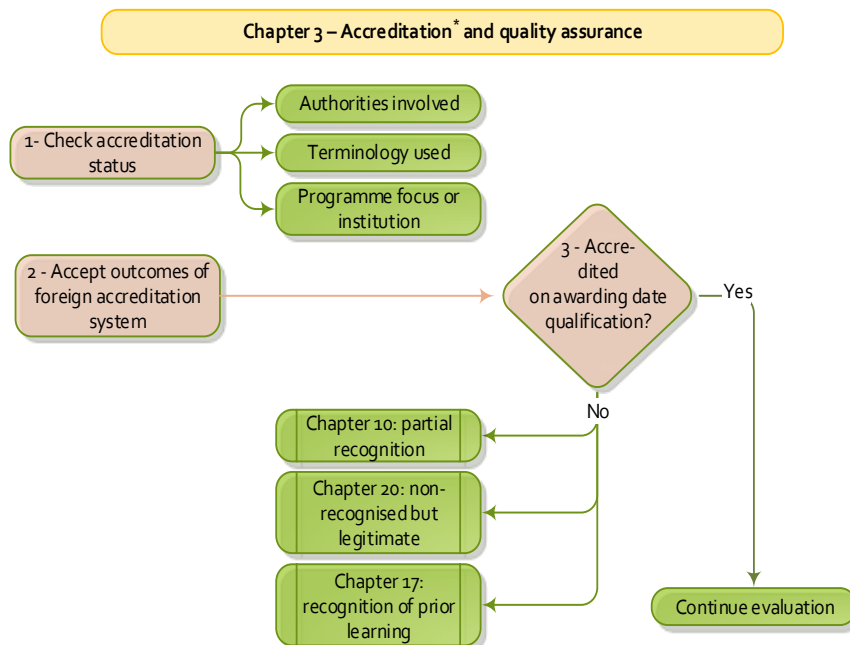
Chapter 3 – Accreditation* and quality assurance

1- Check accreditation status

Authorities involved

Terminology used

Programme focus or institution

2 - Accept outcomes of foreign accreditation system

3 - Accredited on awarding date qualification?

Yes

No

Chapter 10: partial recognition

Chapter 20: non-recognised but legitimate

Chapter 17: recognition of prior learning

Continue evaluation